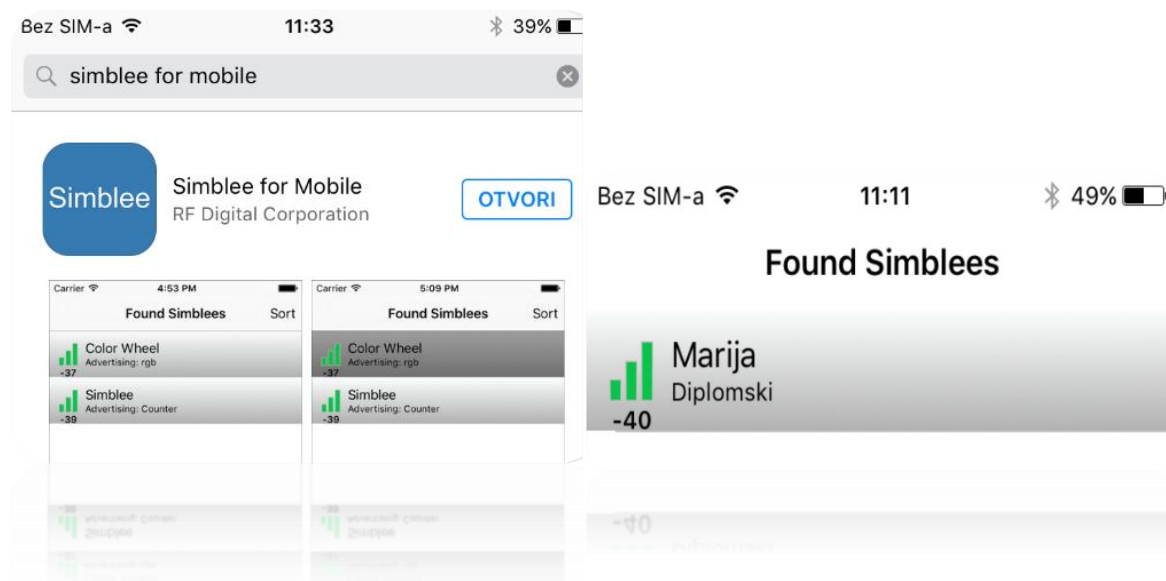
Bez SIM-a 11:33 39%

simblee for mobile

Simblee

Simblee for Mobile
RF Digital Corporation

OTVORI

Carrier 4:53 PM
Found Simblees Sort
Color Wheel
Advertising: rgb
-37
Simblee
Advertising: Counter
-39

Carrier 5:09 PM
Found Simblees Sort
Color Wheel
Advertising: rgb
-37
Simblee
Advertising: Counter
-39

Bez SIM-a 11:11 49%

Found Simblees

Marija
Diplomski
-40